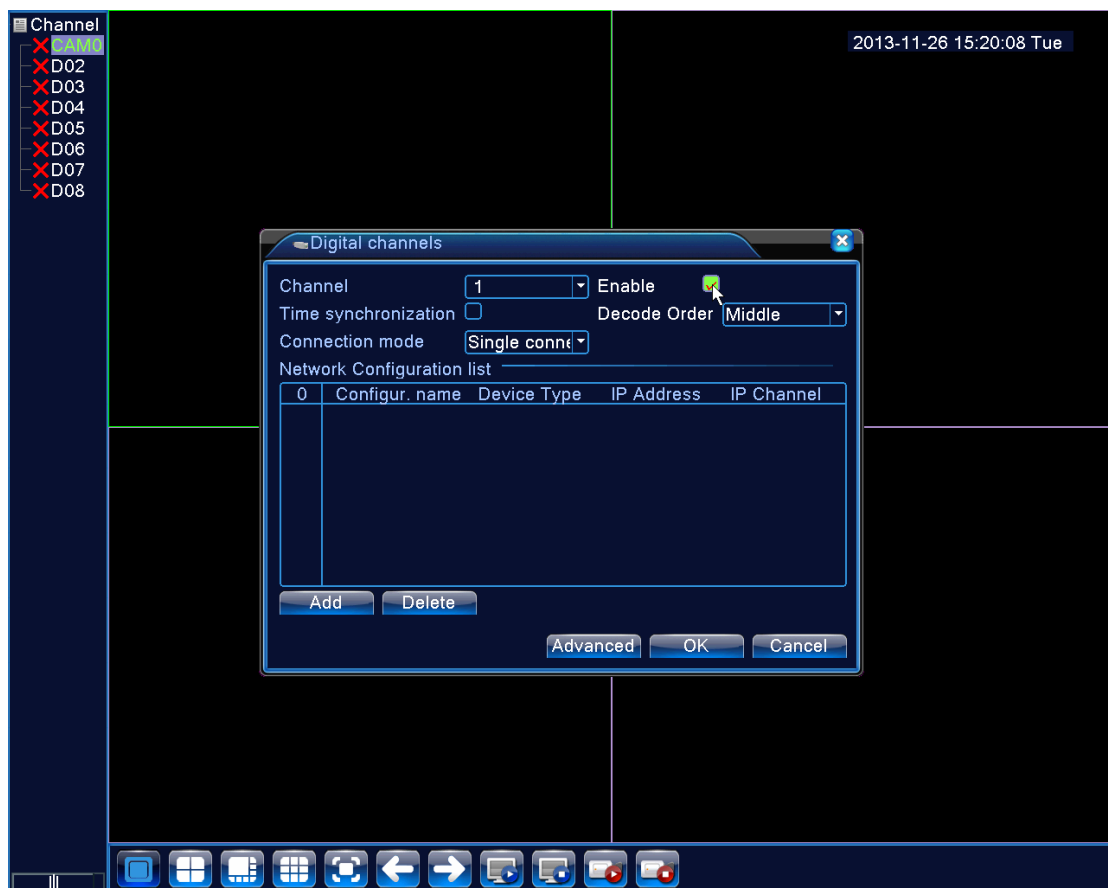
Channel
CAM0
D02
D03
D04
D05
D06
D07
D08

2013-11-26 15:20:08 Tue

Digital channels

Channel 1 Enable
Time synchronization Decode Order Middle
Connection mode Single conne
Network Configuration list

| 0 | Configur. name | Device Type | IP Address | IP Channel |
|---|---|---|---|---|

Add Delete

Advanced OK Cancel